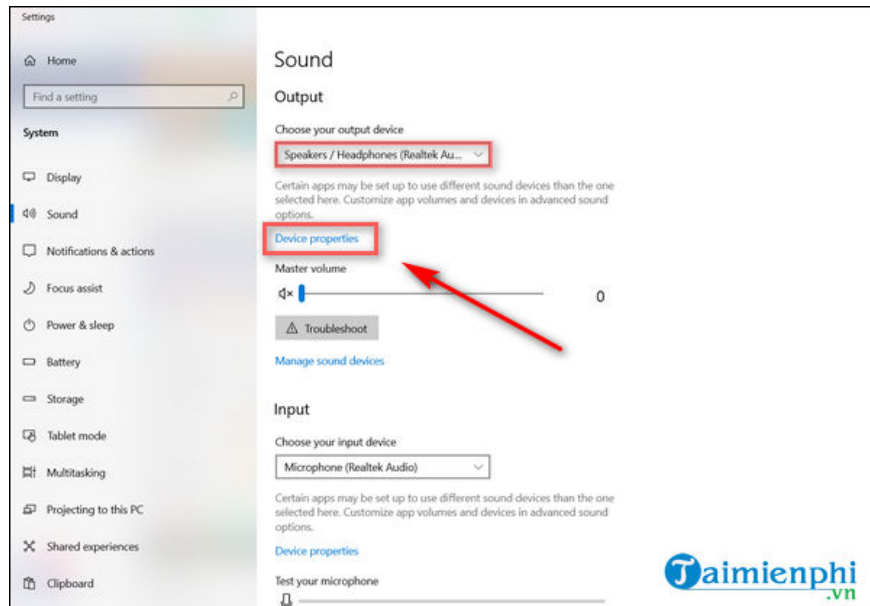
Settings

Home

Find a setting

System

Display

Sound

Notifications & actions

Focus assist

Power & sleep

Battery

Storage

Tablet mode

Multitasking

Projecting to this PC

Shared experiences

Clipboard

Sound

Output

Choose your output device

Speakers / Headphones (Realtek Au...

Certain apps may be set up to use different sound devices than the one selected here. Customize app volumes and devices in advanced sound options.

Device properties

Master volume

0

Troubleshoot

Manage sound devices

Input

Choose your input device

Microphone (Realtek Audio)

Certain apps may be set up to use different sound devices than the one selected here. Customize app volumes and devices in advanced sound options.

Device properties

Test your microphone

Taimienphi.vn